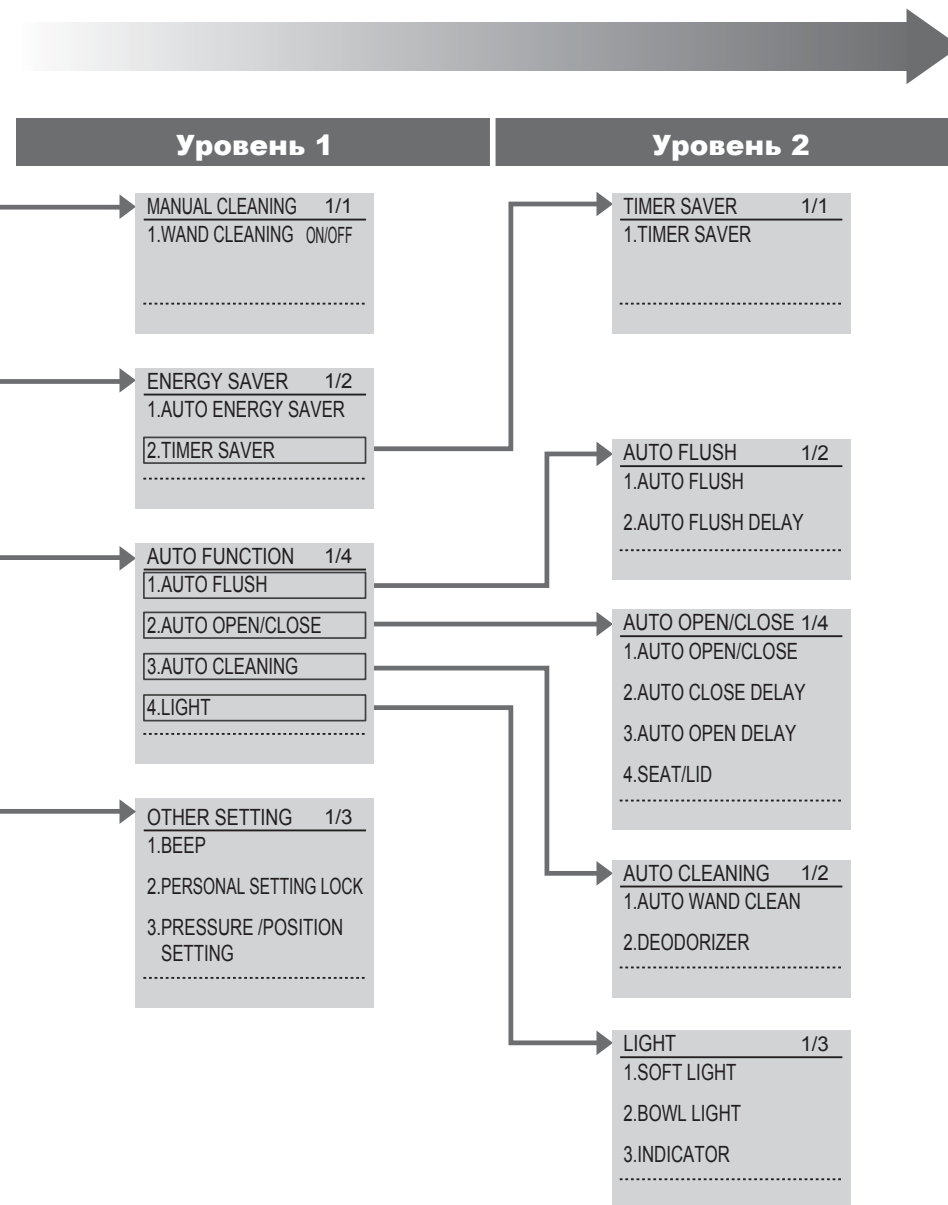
Уровень 1

Уровень 2

MANUAL CLEANING 1/1
1.WAND CLEANING ON/OFF

ENERGY SAVER 1/2
1.AUTO ENERGY SAVER
2.TIMER SAVER

AUTO FUNCTION 1/4
1.AUTO FLUSH
2.AUTO OPEN/CLOSE
3.AUTO CLEANING
4.LIGHT

OTHER SETTING 1/3
1.BEEP
2.PERSONAL SETTING LOCK
3.PRESSURE /POSITION SETTING

TIMER SAVER 1/1
1.TIMER SAVER

AUTO FLUSH 1/2
1.AUTO FLUSH
2.AUTO FLUSH DELAY

AUTO OPEN/CLOSE 1/4
1.AUTO OPEN/CLOSE
2.AUTO CLOSE DELAY
3.AUTO OPEN DELAY
4.SEAT/LID

AUTO CLEANING 1/2
1.AUTO WAND CLEAN
2.DEODORIZER

LIGHT 1/3
1.SOFT LIGHT
2.BOWL LIGHT
3.INDICATOR